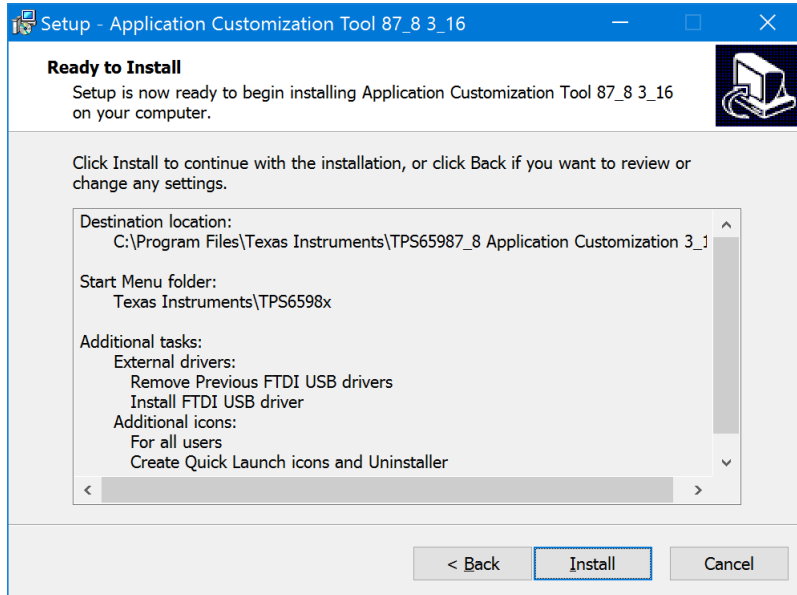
Setup - Application Customization Tool 87_8 3_16

Ready to Install

Setup is now ready to begin installing Application Customization Tool 87_8 3_16 on your computer.

Click Install to continue with the installation, or click Back if you want to review or change any settings.

Destination location:
C:\Program Files\Texas Instruments\TPS65987_8 Application Customization 3_1

Start Menu folder:
Texas Instruments\TPS6598x

Additional tasks:
External drivers:
Remove Previous FTDI USB drivers
Install FTDI USB driver
Additional icons:
For all users
Create Quick Launch icons and Uninstaller

< Back
Install
Cancel